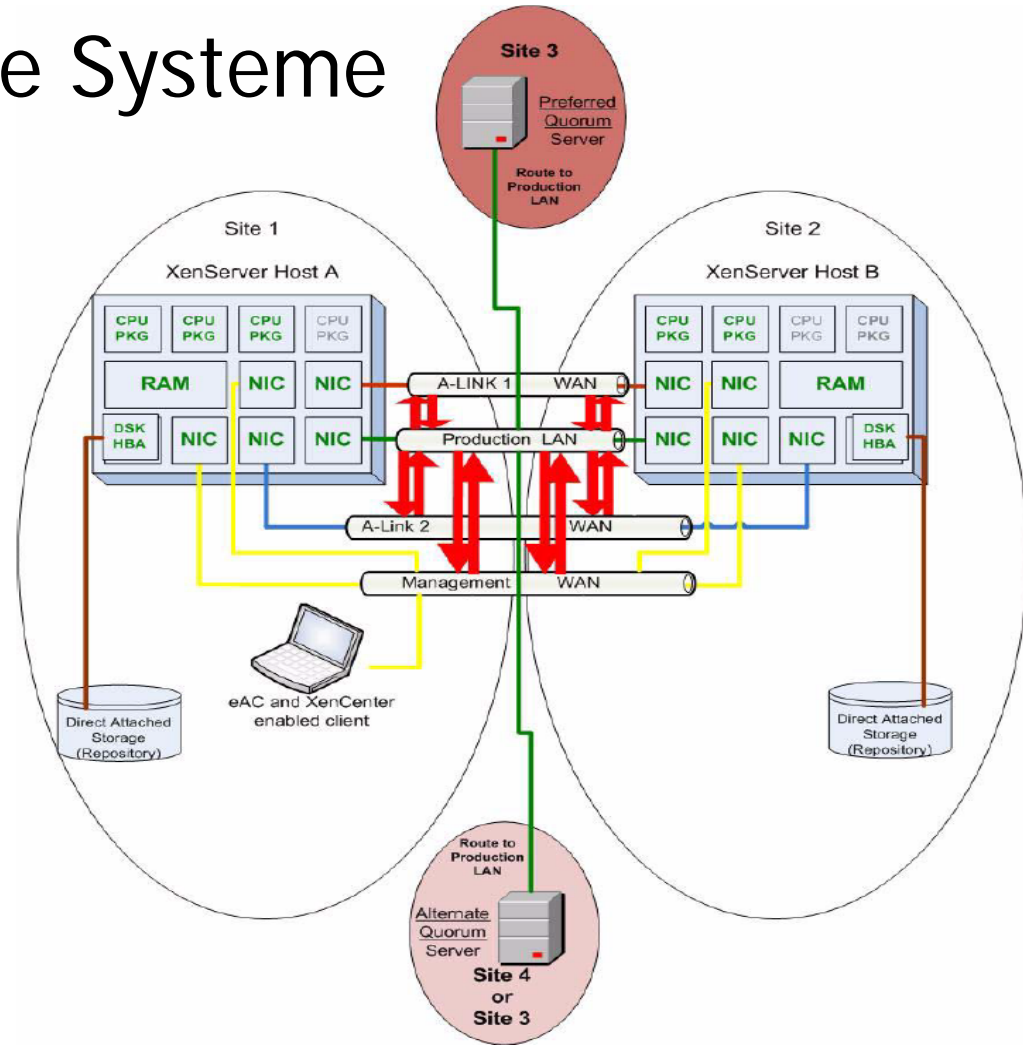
e Systeme

Site 3

Preferred Quorum Server

Route to Production LAN

Site 1

XenServer Host A

CPU PKG
CPU PKG
CPU PKG
CPU PKG

RAM
NIC
NIC

DSK HBA
NIC
NIC
NIC

Site 2

XenServer Host B

CPU PKG
CPU PKG
CPU PKG
CPU PKG

NIC
NIC
RAM

NIC
NIC
NIC
DSK HBA

A-LINK 1 WAN

Production LAN

A-Link 2 WAN

Management WAN

eAC and XenCenter enabled client

Direct Attached Storage (Repository)

Direct Attached Storage (Repository)

Route to Production LAN

Alternate Quorum Server

Site 4 or Site 3